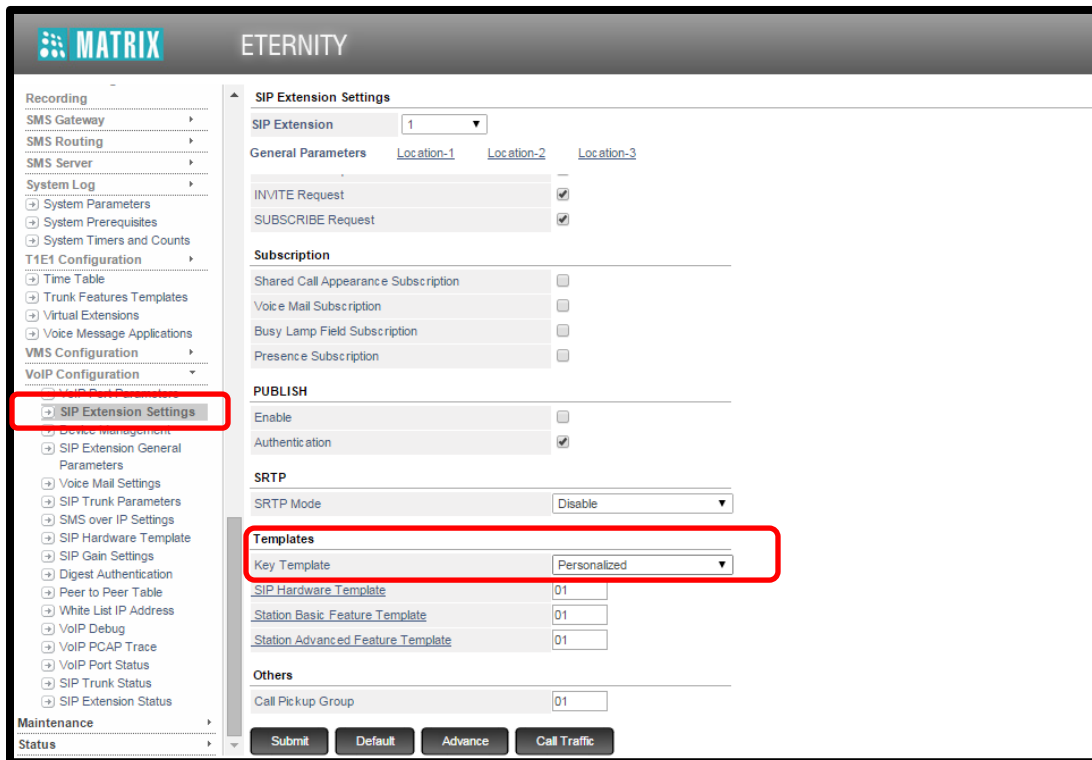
MATRIX ETERNITY

Recording
SMS Gateway
SMS Routing
SMS Server
System Log
System Parameters
System Prerequisites
System Timers and Counts
T1E1 Configuration
Time Table
Trunk Features Templates
Virtual Extensions
Voice Message Applications
VMS Configuration
VoIP Configuration
VoIP Port Parameters
SIP Extension Settings
Device Management
SIP Extension General Parameters
Voice Mail Settings
SIP Trunk Parameters
SMS over IP Settings
SIP Hardware Template
SIP Gain Settings
Digest Authentication
Peer to Peer Table
White List IP Address
VoIP Debug
VoIP PCAP Trace
VoIP Port Status
SIP Trunk Status
SIP Extension Status
Maintenance
Status

SIP Extension Settings

SIP Extension 1

General Parameters Location-1 Location-2 Location-3

INVITE Request
SUBSCRIBE Request

Subscription
Shared Call Appearance Subscription
Voice Mail Subscription
Busy Lamp Field Subscription
Presence Subscription

PUBLISH
Enable
Authentication

SRTP
SRTP Mode Disable

Templates
Key Template Personalized
SIP Hardware Template 01
Station Basic Feature Template 01
Station Advanced Feature Template 01

Others
Call Pickup Group 01

Submit Default Advance Call Traffic